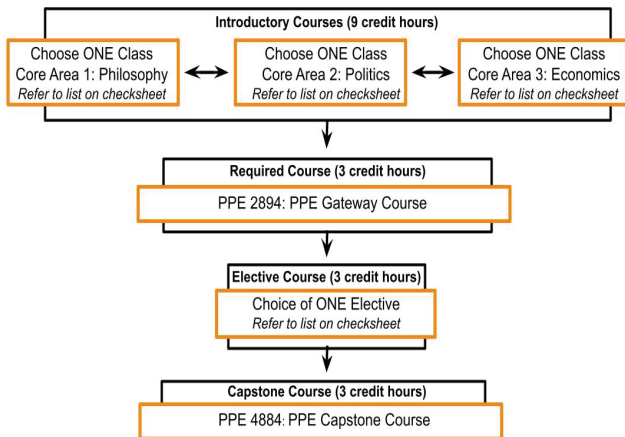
Introductory Courses (9 credit hours)

Choose ONE Class
Core Area 1: Philosophy
*Refer to list on checksheet*

Choose ONE Class
Core Area 2: Politics
*Refer to list on checksheet*

Choose ONE Class
Core Area 3: Economics
*Refer to list on checksheet*

Required Course (3 credit hours)

PPE 2894: PPE Gateway Course

Elective Course (3 credit hours)

Choice of ONE Elective
*Refer to list on checksheet*

Capstone Course (3 credit hours)

PPE 4884: PPE Capstone Course